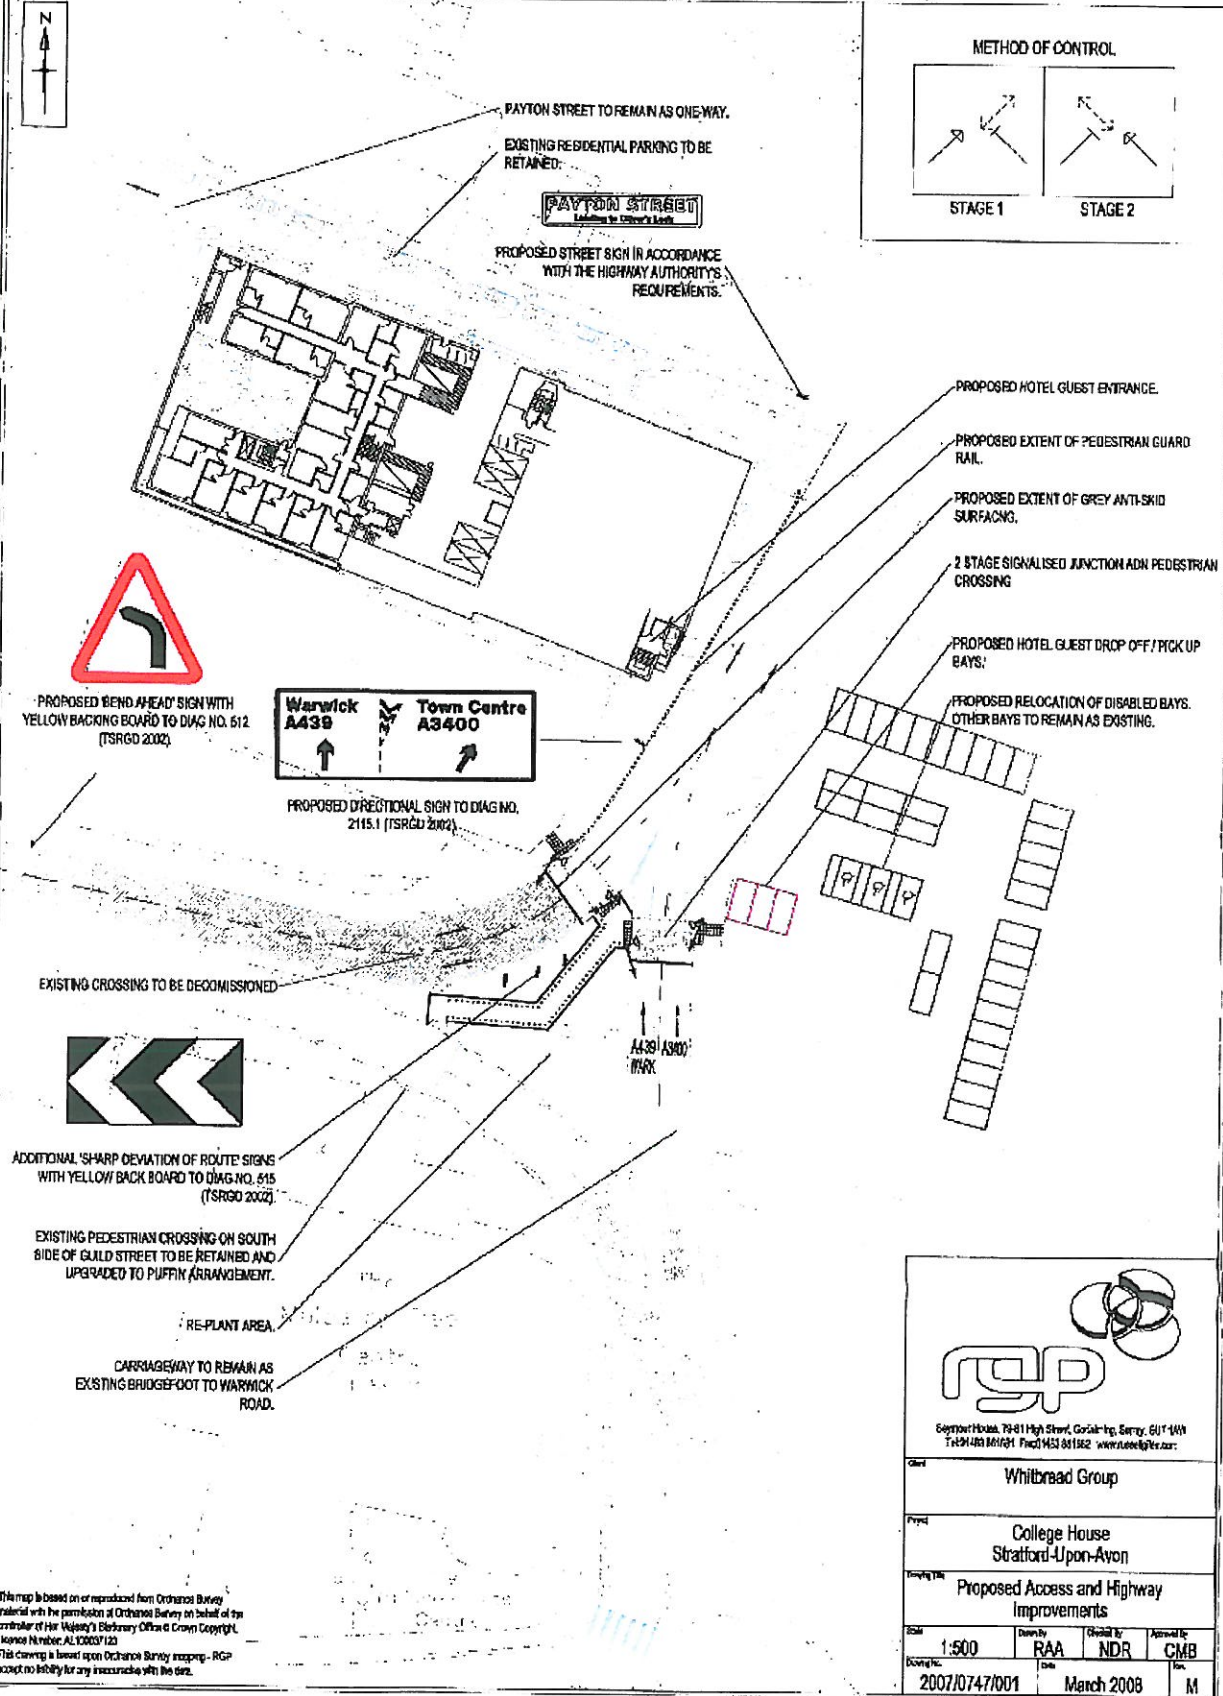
N

PAYTON STREET TO REMAIN AS ONE-WAY.

EXISTING RESIDENTIAL PARKING TO BE RETAINED.

PAYTON STREET
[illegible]

PROPOSED STREET SIGN IN ACCORDANCE WITH THE HIGHWAY AUTHORITY'S REQUIREMENTS.

METHOD OF CONTROL

STAGE 1

STAGE 2

PROPOSED HOTEL GUEST ENTRANCE.

PROPOSED EXTENT OF PEDESTRIAN GUARD RAIL.

PROPOSED EXTENT OF GREY ANTI-SKID SURFACING.

2 STAGE SIGNALISED JUNCTION ADN PEDESTRIAN CROSSING

PROPOSED HOTEL GUEST DROP OFF / PICK UP BAYS.

PROPOSED RELOCATION OF DISABLED BAYS. OTHER BAYS TO REMAIN AS EXISTING.

PROPOSED 'BEND AHEAD' SIGN WITH YELLOW BACKING BOARD TO DIAG NO. 512 (TSRGD 2002).

Warwick A439

Town Centre A3400

PROPOSED DIRECTIONAL SIGN TO DIAG NO. 2115.1 (TSRGD 2002).

EXISTING CROSSING TO BE DECOMISSIONED

A439 WARK

A3400

ADDITIONAL 'SHARP DEVIATION OF ROUTE' SIGNS WITH YELLOW BACK BOARD TO DIAG NO. 515 (TSRGD 2002).

EXISTING PEDESTRIAN CROSSING ON SOUTH SIDE OF GUILD STREET TO BE RETAINED AND UPGRADED TO PUFFIN ARRANGEMENT.

RE-PLANT AREA.

CARRIAGEWAY TO REMAIN AS EXISTING BRIDGEFOOT TO WARWICK ROAD.

rgp

Seymour House, 79-81 High Street, Godalming, Surrey, GU7 1AW
Tel: 01483 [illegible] Fax: 01483 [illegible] www.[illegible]

Client
Whitbread Group

Project
College House
Stratford-Upon-Avon

Drawing Title
Proposed Access and Highway Improvements

Scale
1:500

Drawn By
RAA

Checked By
NDR

Approved By
CMB

Drawing No.
2007/0747/001

Date
March 2008

Rev.
M

This map is based on or reproduced from Ordnance Survey material with the permission of Ordnance Survey on behalf of the controller of Her Majesty's Stationery Office © Crown Copyright. Licence Number: AL100037120
This drawing is based upon Ordnance Survey mapping - RGP accept no liability for any inaccuracies within the data.